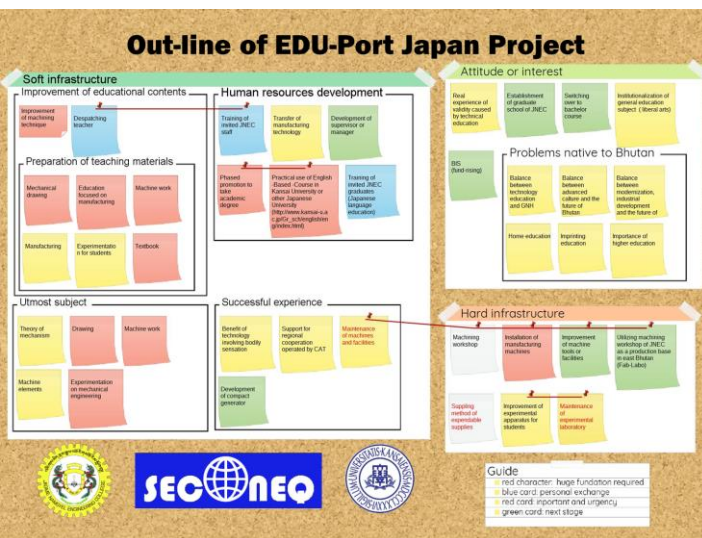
Out-line of EDU-Port Japan Project

Soft infrastructure

Improvement of educational contents

Improvement of machining technique

Despatching teacher

Preparation of teaching materials

Mechanical drawing

Education focused on manufacturing

Machine work

Manufacturing

Experimentation for students

Textbook

Human resources development

Training of invited JNEC staff

Transfer of manufacturing technology

Development of supervisor or manager

Phased promotion to take academic degree

Practical use of English -Based Course in Kansai University or other Japanese University (http://www.kansai-u.ac.jp/Kv_sch/english/index.html)

Training of invited JNEC graduates (Japanese language education)

Utmost subject

Theory of mechanism

Drawing

Machine work

Machine elements

Experimentation on mechanical engineering

Successful experience

Benefit of technology involving bodily sensation

Support for regional cooperation operated by CAT

Maintenance of machines and facilities

Development of compact generator

Attitude or interest

Real experience of validity caused by technical education

Establishment of graduate school of JNEC

Switching over to bachelor course

Institutionalization of general education subject (liberal arts)

BIS (fund-rising)

Problems native to Bhutan

Balance between technology education and GNH

Balance between advanced culture and the future of Bhutan

Balance between modernization, industrial development and the future of

Home-education

Imprinting education

Importance of higher education

Hard infrastructure

Machining workshop

Instalation of manufacturing machines

Improvement of machine tools or facilities

Utilizing machining workshop of JNEC as a production base in east Bhutan (Fab-Labo)

Suppling method of expendable supplies

Improvement of experimental apparatus for students

Maintenance of experimental laboratory

SEC NEQ

Guide
red character: huge fundation required
blue card: personal exchange
red card: important and urgency
green card: next stage